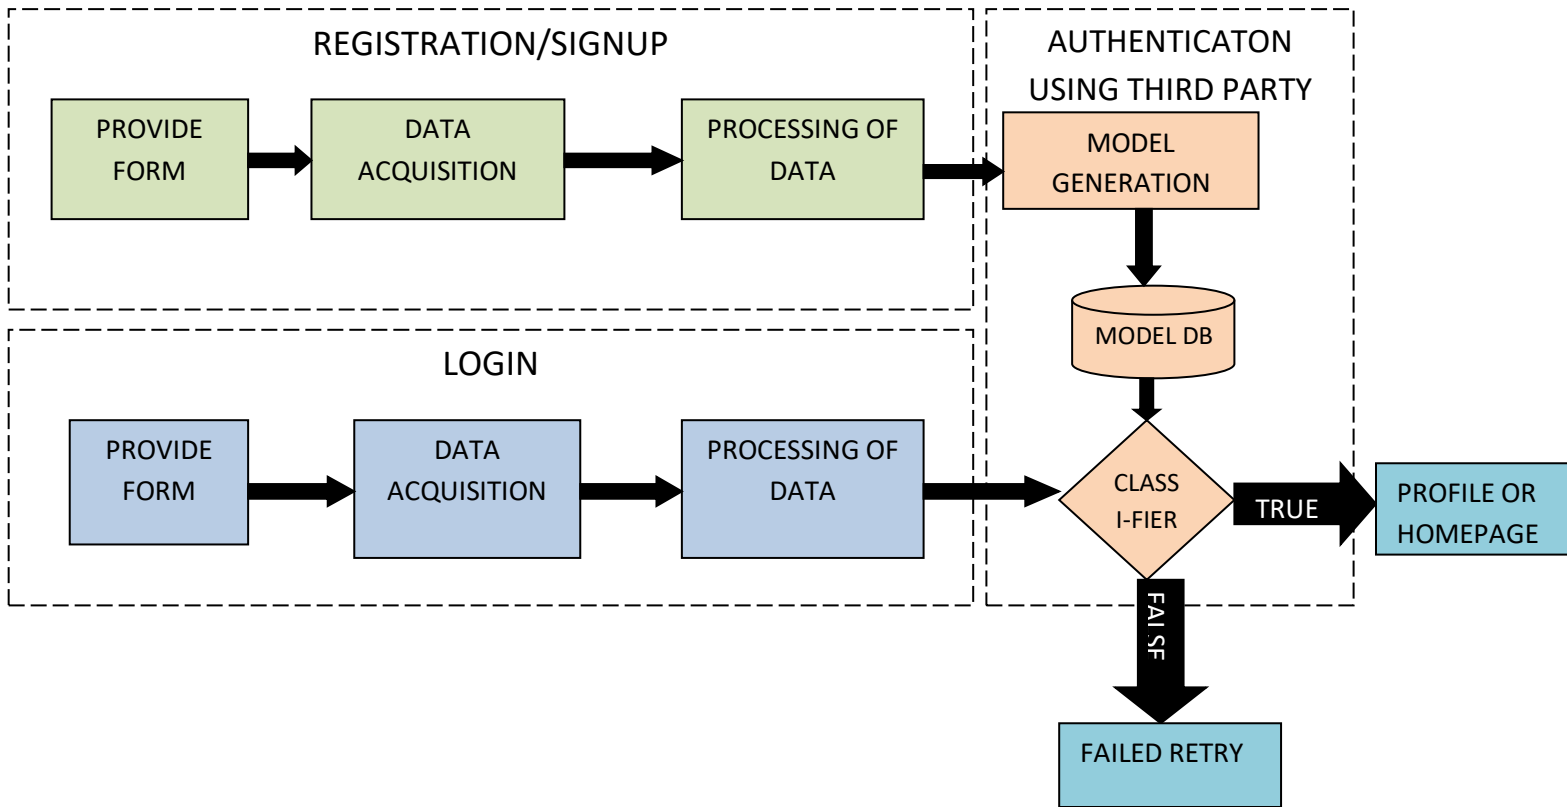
REGISTRATION/SIGNUP

PROVIDE FORM

DATA ACQUISITION

PROCESSING OF DATA

AUTHENTICATON USING THIRD PARTY

MODEL GENERATION

MODEL DB

LOGIN

PROVIDE FORM

DATA ACQUISITION

PROCESSING OF DATA

CLASS I-FIER

TRUE

PROFILE OR HOMEPAGE

FALSE

FAILED RETRY